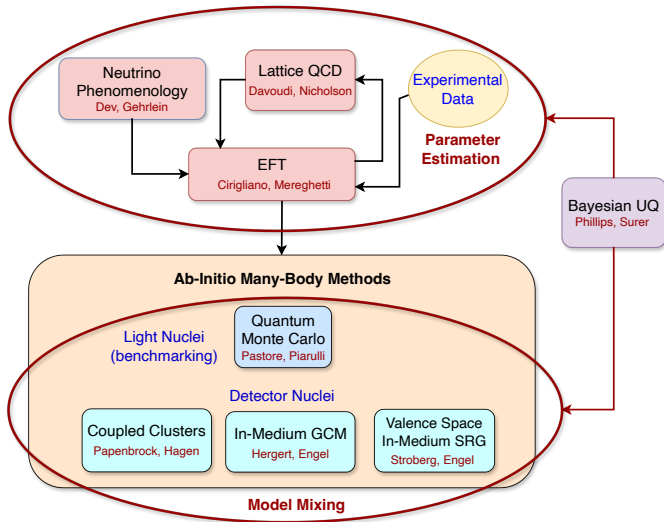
Neutrino Phenomenology
Dev, Gehrlein

Lattice QCD
Davoudi, Nicholson

Experimental Data

Parameter Estimation

EFT
Cirigliano, Mereghetti

Bayesian UQ
Phillips, Surer

Ab-Initio Many-Body Methods

Light Nuclei (benchmarking)

Quantum Monte Carlo
Pastore, Piarulli

Detector Nuclei

Coupled Clusters
Papenbrock, Hagen

In-Medium GCM
Hergert, Engel

Valence Space In-Medium SRG
Stroberg, Engel

Model Mixing